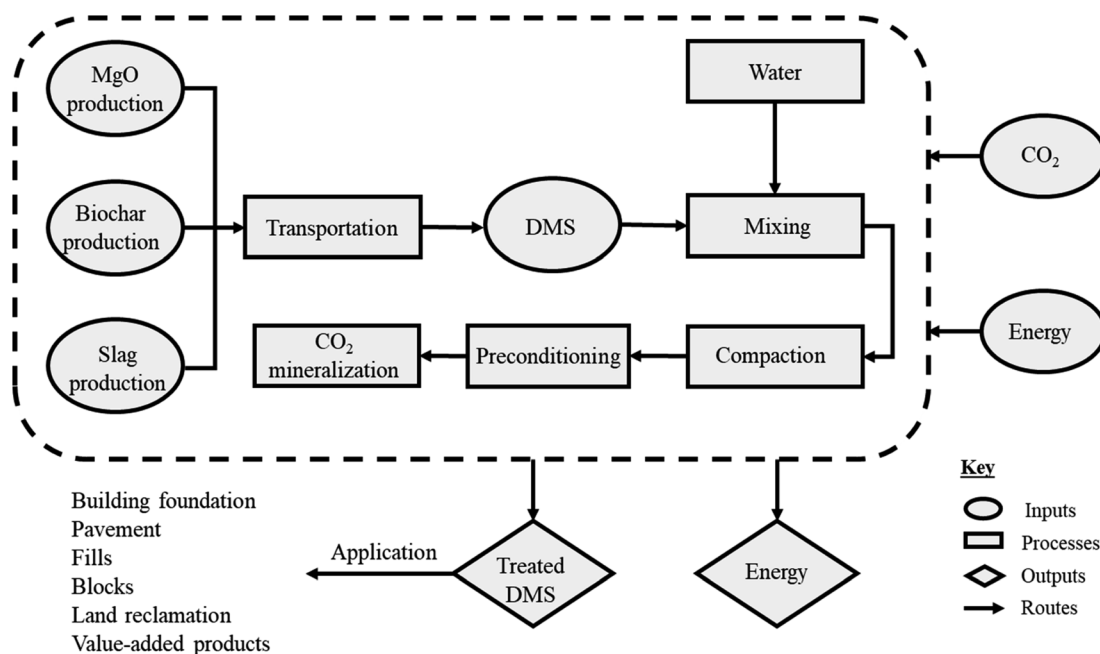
MgO production

Biochar production

Slag production

Transportation

DMS

Water

Mixing

$CO_2$

Energy

$CO_2$ mineralization

Preconditioning

Compaction

Building foundation
Pavement
Fills
Blocks
Land reclamation
Value-added products

Application

Treated DMS

Energy

Key
Inputs
Processes
Outputs
Routes